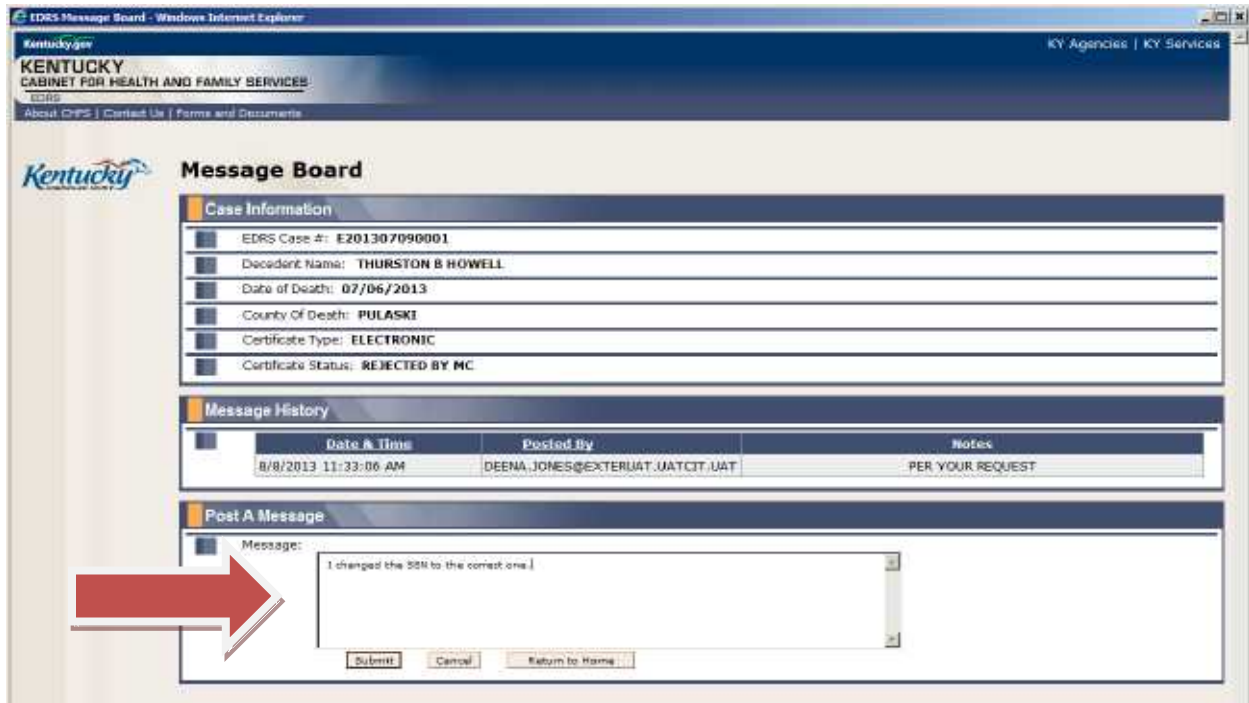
EDRS Message Board - Windows Internet Explorer

Kentucky.gov

KY Agencies | KY Services

KENTUCKY
CABINET FOR HEALTH AND FAMILY SERVICES
EDRS

About CHFS | Contact Us | Forms and Documents

Kentucky

Message Board

Case Information

EDRS Case #: E201307090001

Decedent Name: THURSTON B HOWELL

Date of Death: 07/06/2013

County Of Death: PULASKI

Certificate Type: ELECTRONIC

Certificate Status: REJECTED BY MC

Message History

| Date & Time | Posted By | Notes |
|---|---|---|
| 8/8/2013 11:33:06 AM | DEENA.JONES@EXTERUAT.UATCIT.UAT | PER YOUR REQUEST |

Post A Message

Message:

I changed the SSN to the correct one.

Submit Cancel Return to Home